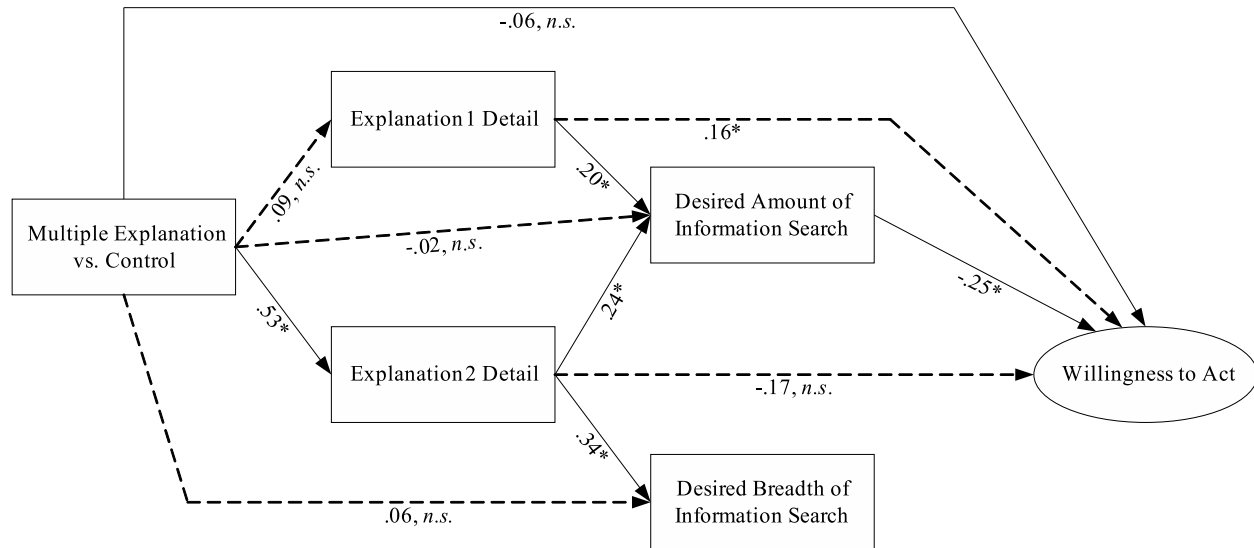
-.06, *n.s.*

Explanation 1 Detail

.16*

.09, *n.s.*

.20*

Desired Amount of Information Search

Multiple Explanation vs. Control

-.02, *n.s.*

-.25*

.24*

.53*

Explanation 2 Detail

-.17, *n.s.*

Willingness to Act

.34*

Desired Breadth of Information Search

.06, *n.s.*